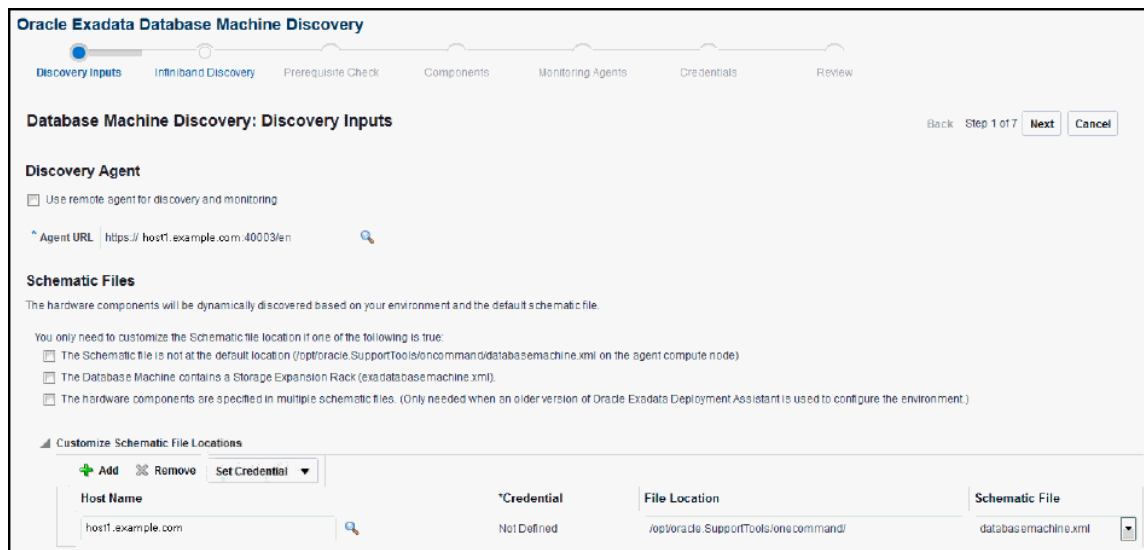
Oracle Exadata Database Machine Discovery

Discovery Inputs
Infiniband Discovery
Prerequisite Check
Components
Monitoring Agents
Credentials
Review

Database Machine Discovery: Discovery Inputs

Back Step 1 of 7 Next Cancel

Discovery Agent

Use remote agent for discovery and monitoring

* Agent URL https:// host1.example.com:40003/en

Schematic Files

The hardware components will be dynamically discovered based on your environment and the default schematic file.

You only need to customize the Schematic file location if one of the following is true:

The Schematic file is not at the default location (/opt/oracle.SupportTools/onecommand/databasemachine.xml on the agent compute node)

The Database Machine contains a Storage Expansion Rack (exadatabasemachine.xml).

The hardware components are specified in multiple schematic files. (Only needed when an older version of Oracle Exadata Deployment Assistant is used to configure the environment.)

Customize Schematic File Locations

Add Remove Set Credential

| Host Name | *Credential | File Location | Schematic File |
|---|---|---|---|
| host1.example.com | Not Defined | /opt/oracle.SupportTools/onecommand/ | databasemachine.xml |